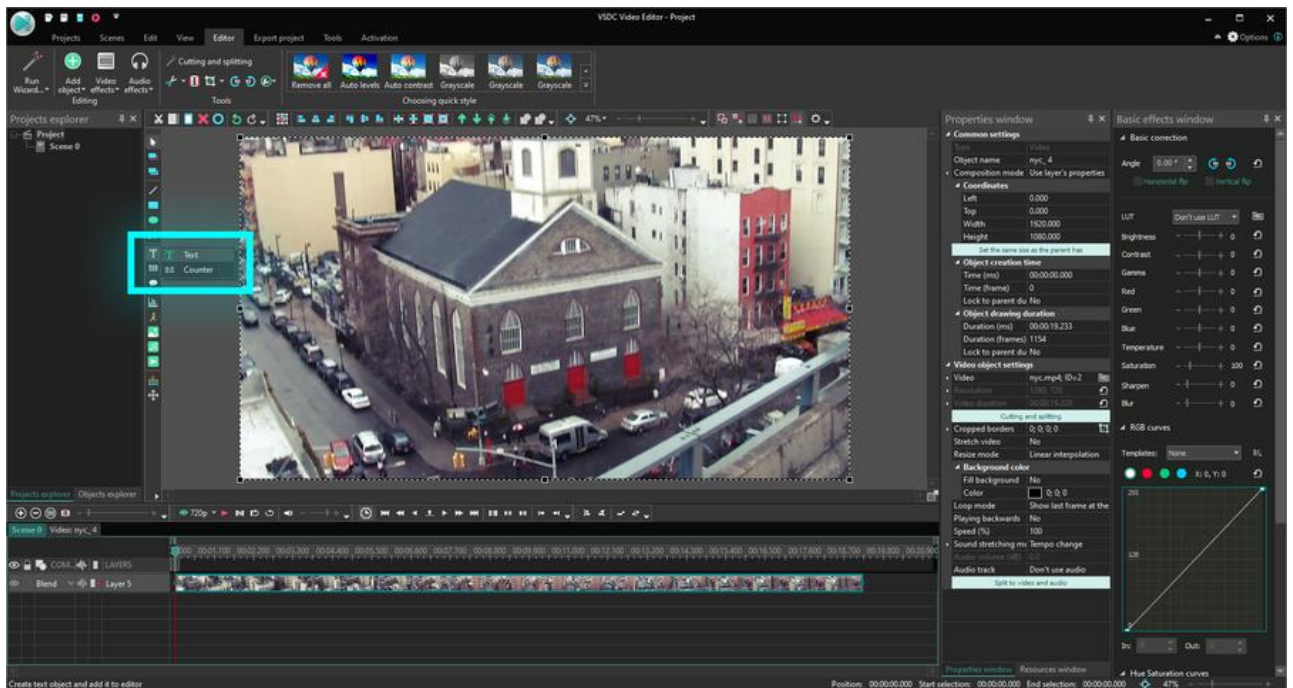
VSDC Video Editor - Project

Projects Scenes Edit View Editor Export project Tools Activation

Options

Run Wizard... Add object Video effects Audio effects
Editing

Cutting and splitting
Tools

Remove all Auto levels Auto contrast Grayscale Grayscale Grayscale
Choosing quick style

Projects explorer
Project
Scene 0

47%

Text
Counter

Projects explorer Objects explorer

Properties window
Common settings
Type Video
Object name nyc_4
Composition mode Use layer's properties
Coordinates
Left 0.000
Top 0.000
Width 1920.000
Height 1080.000
Set the same size as the parent has
Object creation time
Time (ms) 00:00:00.000
Time (frame) 0
Lock to parent du No
Object drawing duration
Duration (ms) 00:00:19.233
Duration (frames) 1154
Lock to parent du No
Video object settings
Video nyc.mp4; ID=2
Resolution 1280; 720
Video duration 00:00:19.220
Cutting and splitting
Cropped borders 0; 0; 0; 0
Stretch video No
Resize mode Linear interpolation
Background color
Fill background No
Color 0; 0; 0
Loop mode Show last frame at the
Playing backwards No
Speed (%) 100
Sound stretching m Tempo change
Audio volume (dB) 0.0
Audio track Don't use audio
Split to video and audio

Properties window Resources window

Basic effects window
Basic correction
Angle 0.00°
Horizontal flip Vertical flip
LUT Don't use LUT
Brightness 0
Contrast 0
Gamma 0
Red 0
Green 0
Blue 0
Temperature 0
Saturation 100
Sharpen 0
Blur 0
RGB curves
Templates: None
X: 0, Y: 0
255
128
0
In: Out:
Hue Saturation curves

720p

Scene 0 Video: nyc_4
COM... LAYERS
Blend Layer 5

Create text object and add it to editor

Position: 00:00:00.000 Start selection: 00:00:00.000 End selection: 00:00:00.000 47%